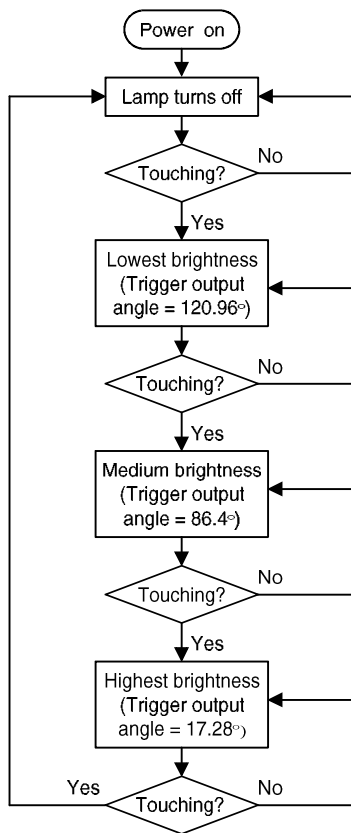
Power on

Lamp turns off

Touching?

No

Yes

Lowest brightness (Trigger output angle = 120.96°)

Touching?

No

Yes

Medium brightness (Trigger output angle = 86.4°)

Touching?

No

Yes

Highest brightness (Trigger output angle = 17.28°)

Yes

Touching?

No